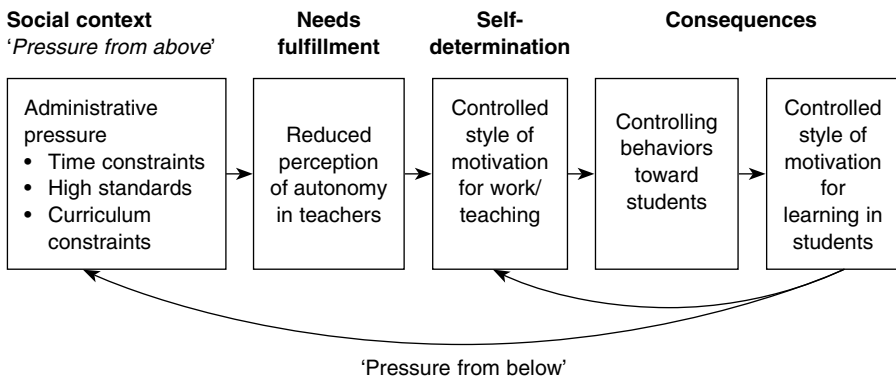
**Social context**
'*Pressure from above*'

**Needs fulfillment**

**Self-determination**

**Consequences**

Administrative pressure
• Time constraints
• High standards
• Curriculum constraints

Reduced perception of autonomy in teachers

Controlled style of motivation for work/teaching

Controlling behaviors toward students

Controlled style of motivation for learning in students

'Pressure from below'